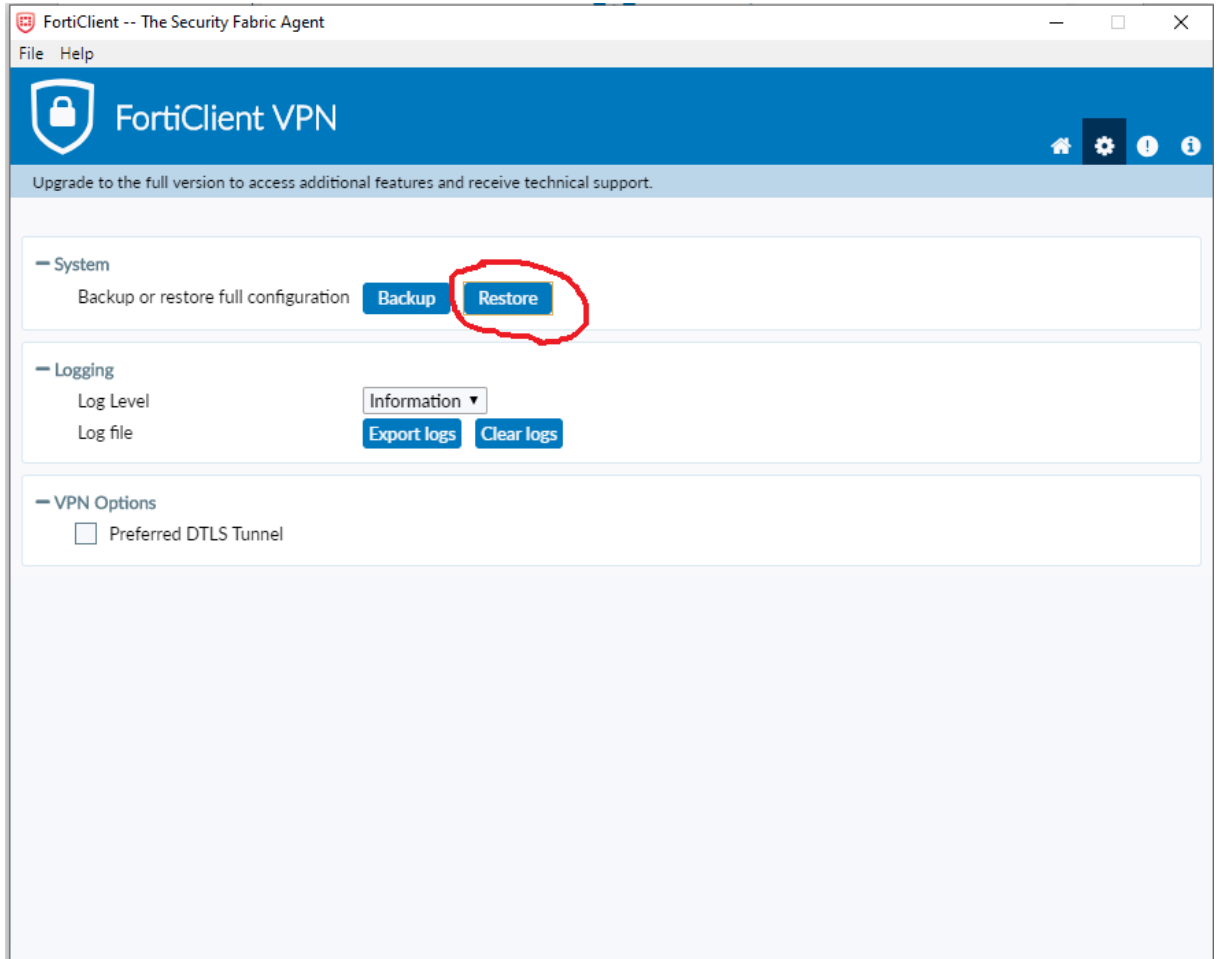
FortiClient -- The Security Fabric Agent

File Help

FortiClient VPN

Upgrade to the full version to access additional features and receive technical support.

— System

Backup or restore full configuration Backup Restore

— Logging

Log Level Information ▾

Log file Export logs Clear logs

— VPN Options

Preferred DTLS Tunnel